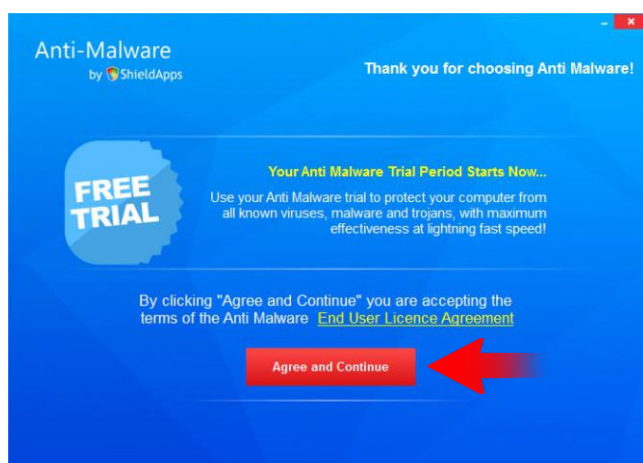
Anti-Malware
by ShieldApps

Thank you for choosing Anti Malware!

FREE TRIAL

Your Anti Malware Trial Period Starts Now...

Use your Anti Malware trial to protect your computer from all known viruses, malware and trojans, with maximum effectiveness at lightning fast speed!

By clicking "Agree and Continue" you are accepting the terms of the Anti Malware End User Licence Agreement

Agree and Continue